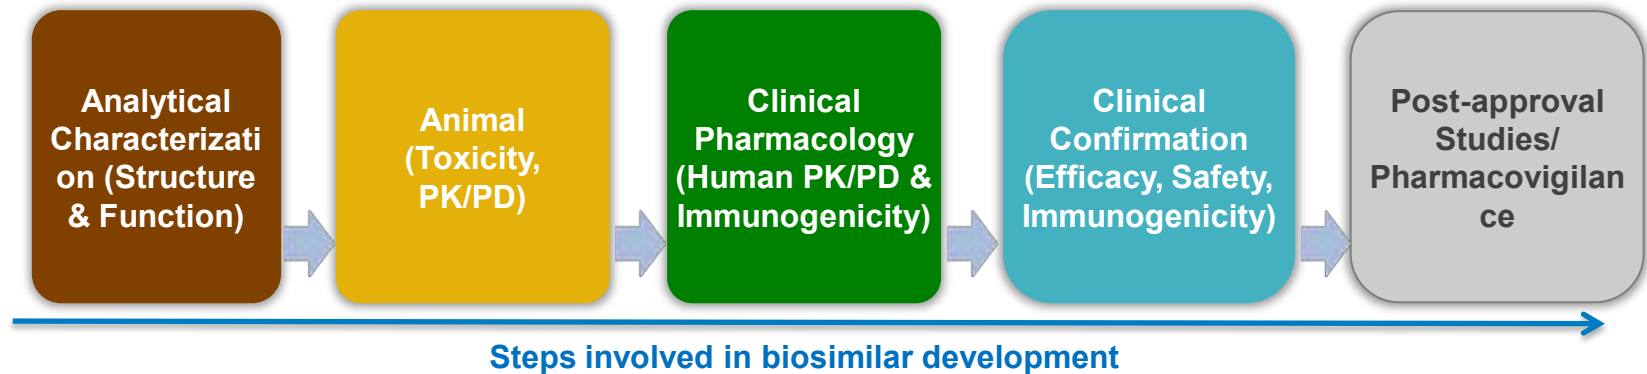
Analytical Characterizati on (Structure & Function)

Animal (Toxicity, PK/PD)

Clinical Pharmacology (Human PK/PD & Immunogenicity)

Clinical Confirmation (Efficacy, Safety, Immunogenicity)

Post-approval Studies/ Pharmacovigilan ce

Steps involved in biosimilar development